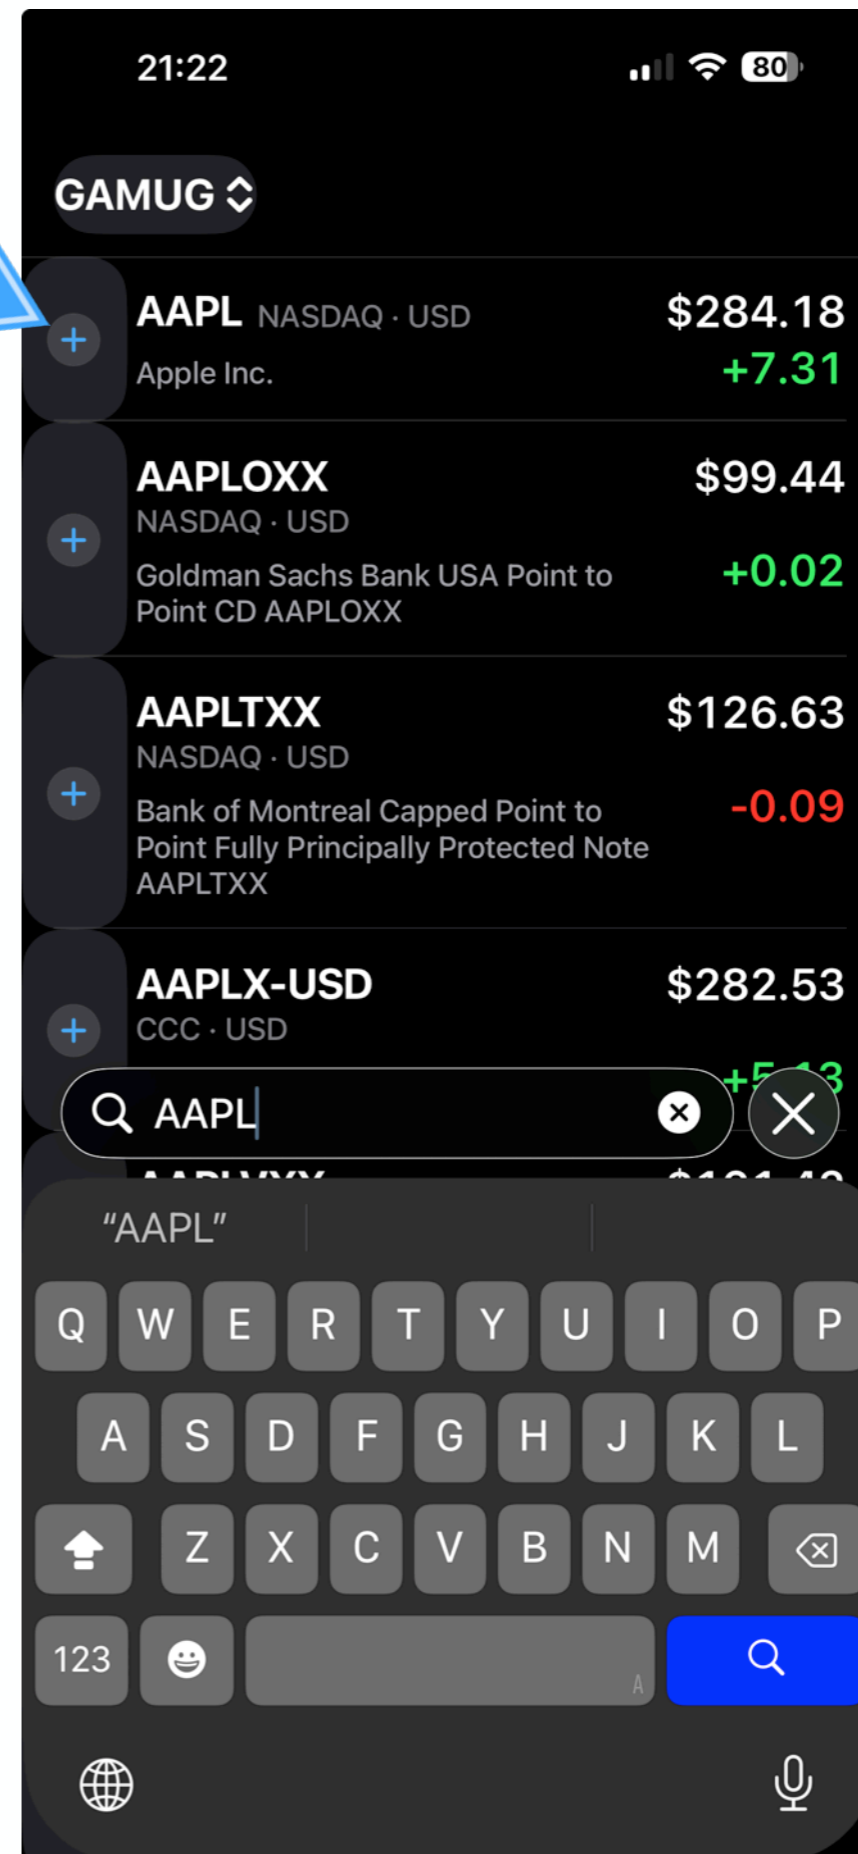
21:22

80

GAMUG

AAPL NASDAQ · USD
Apple Inc.
$284.18
+7.31

AAPLOXX
NASDAQ · USD
Goldman Sachs Bank USA Point to Point CD AAPLOXX
$99.44
+0.02

AAPLTXX
NASDAQ · USD
Bank of Montreal Capped Point to Point Fully Principally Protected Note AAPLTXX
$126.63
-0.09

AAPLX-USD
CCC · USD
$282.53
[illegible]

AAPL

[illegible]

"AAPL"

Q W E R T Y U I O P
A S D F G H J K L
Z X C V B N M
123